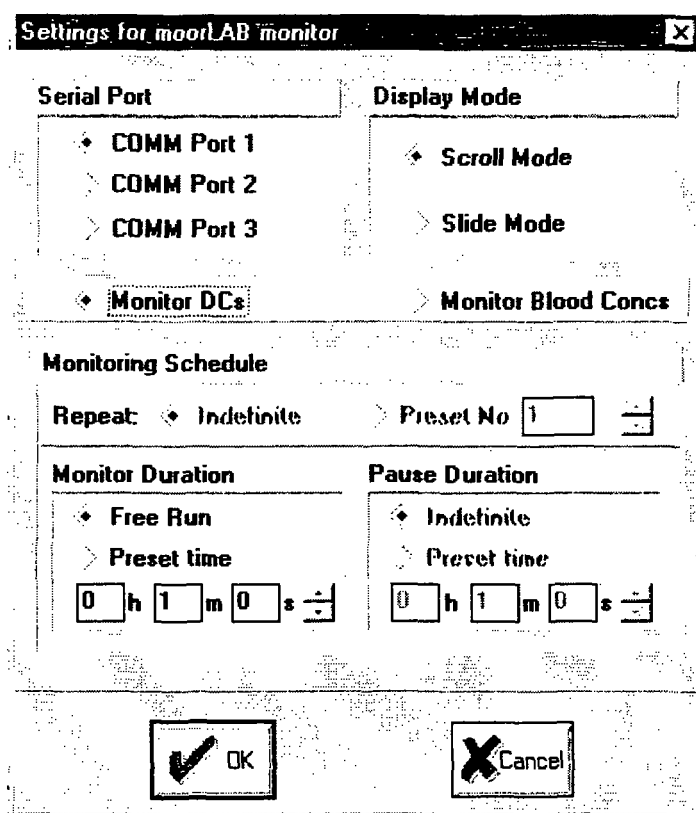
Settings for moorLAB monitor

Serial Port

COMM Port 1

COMM Port 2

COMM Port 3

Display Mode

Scroll Mode

Slide Mode

Monitor DCs

Monitor Blood Concs

Monitoring Schedule

Repeat: Indefinite

Preset No 1

Monitor Duration

Free Run

Preset time

0 h 1 m 0 s

Pause Duration

Indefinite

Preset time

0 h 1 m 0 s

OK

Cancel